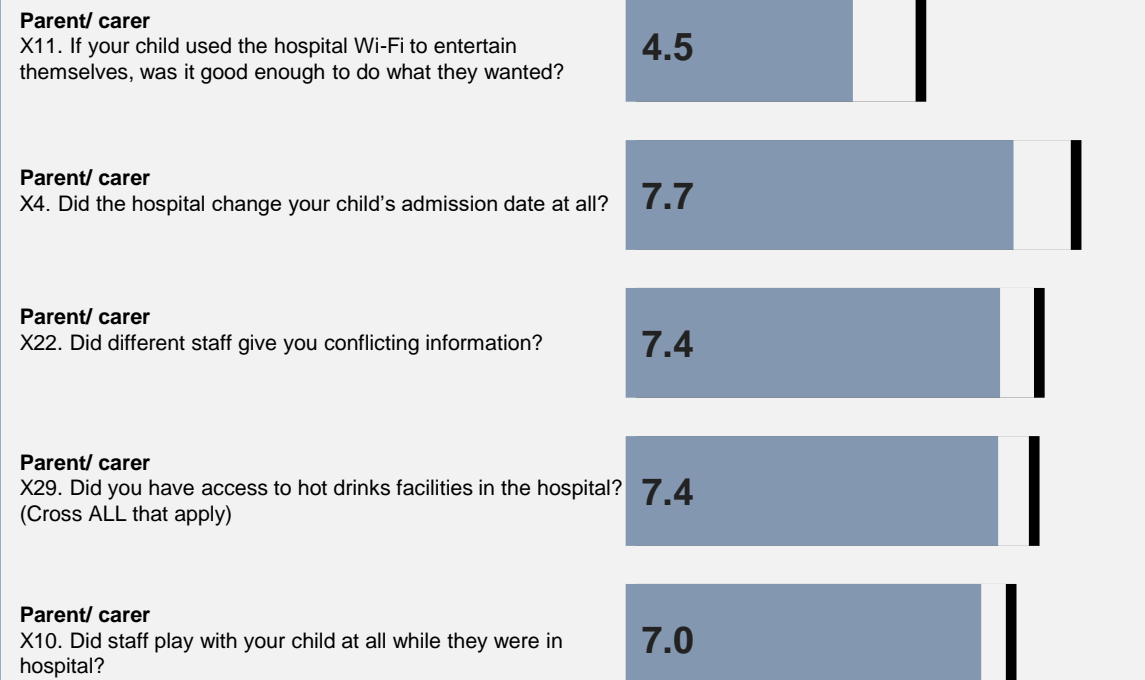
**Parent/ carer**
X11. If your child used the hospital Wi-Fi to entertain themselves, was it good enough to do what they wanted?

4.5

**Parent/ carer**
X4. Did the hospital change your child's admission date at all?

7.7

**Parent/ carer**
X22. Did different staff give you conflicting information?

7.4

**Parent/ carer**
X29. Did you have access to hot drinks facilities in the hospital? (Cross ALL that apply)

7.4

**Parent/ carer**
X10. Did staff play with your child at all while they were in hospital?

7.0